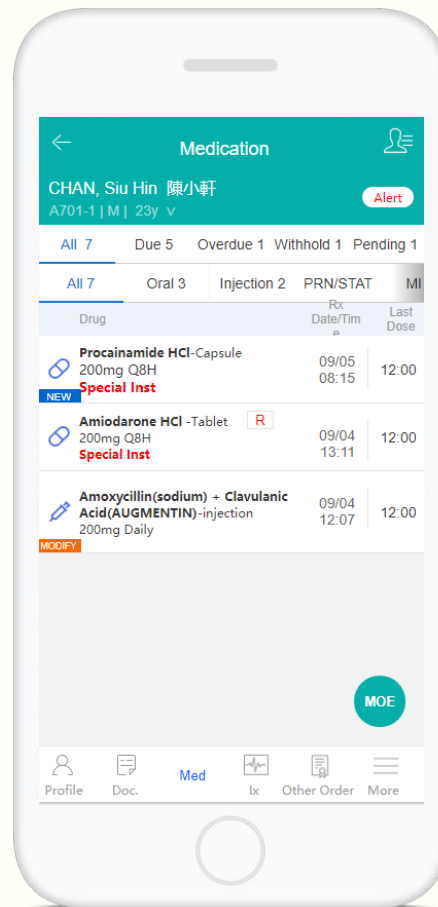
Medication

CHAN, Siu Hin 陳小軒
A701-1 | M | 23y v

Alert

All 7 Due 5 Overdue 1 Withhold 1 Pending 1

All 7 Oral 3 Injection 2 PRN/STAT MI

| Drug | Rx Date/Time | Last Dose |
|---|---|---|
| NEW Procainamide HCl-Capsule 200mg Q8H Special Inst | 09/05 08:15 | 12:00 |
| Amiodarone HCl -Tablet R 200mg Q8H Special Inst | 09/04 13:11 | 12:00 |
| MODIFY Amoxycillin(sodium) + Clavulanic Acid(AUGMENTIN)-injection 200mg Daily | 09/04 12:07 | 12:00 |

MOE

Profile Doc. Med Ix Other Order More